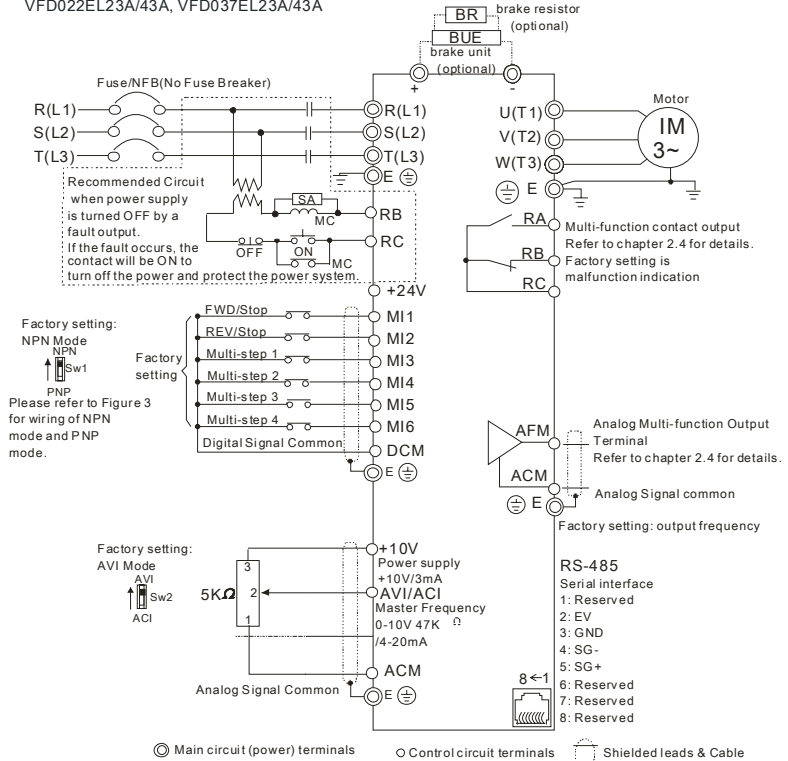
VFD022EL23A/43A, VFD037EL23A/43A

BR brake resistor (optional)

BUE brake unit (optional)

+ -

Fuse/NFB(No Fuse Breaker)

R(L1)
S(L2)
T(L3)

R(L1)
S(L2)
T(L3)
E

Recommended Circuit when power supply is turned OFF by a fault output. If the fault occurs, the contact will be ON to turn off the power and protect the power system.

SA
MC
OFF
ON
MC

RB
RC

Motor

U(T1)
V(T2)
W(T3)
E

IM 3~

RA
RB
RC

Multi-function contact output Refer to chapter 2.4 for details. Factory setting is malfunction indication

+24V

Factory setting: NPN Mode
NPN
Sw1
PNP
Please refer to Figure 3 for wiring of NPN mode and PNP mode.

Factory setting

FWD/Stop
REV/Stop
Multi-step 1
Multi-step 2
Multi-step 3
Multi-step 4
Digital Signal Common

MI1
MI2
MI3
MI4
MI5
MI6
DCM
E

AFM
ACM
E

Analog Multi-function Output Terminal Refer to chapter 2.4 for details.

Analog Signal common

Factory setting: output frequency

Factory setting: AVI Mode
AVI
Sw2
ACI

5K$\Omega$

3
2
1

+10V
Power supply +10V/3mA
AVI/ACI
Master Frequency 0-10V 47K $\Omega$ /4-20mA

ACM
E

Analog Signal Common

RS-485
Serial interface
1: Reserved
2: EV
3: GND
4: SG-
5: SG+
6: Reserved
7: Reserved
8: Reserved

8←1

Main circuit (power) terminals
Control circuit terminals
Shielded leads & Cable